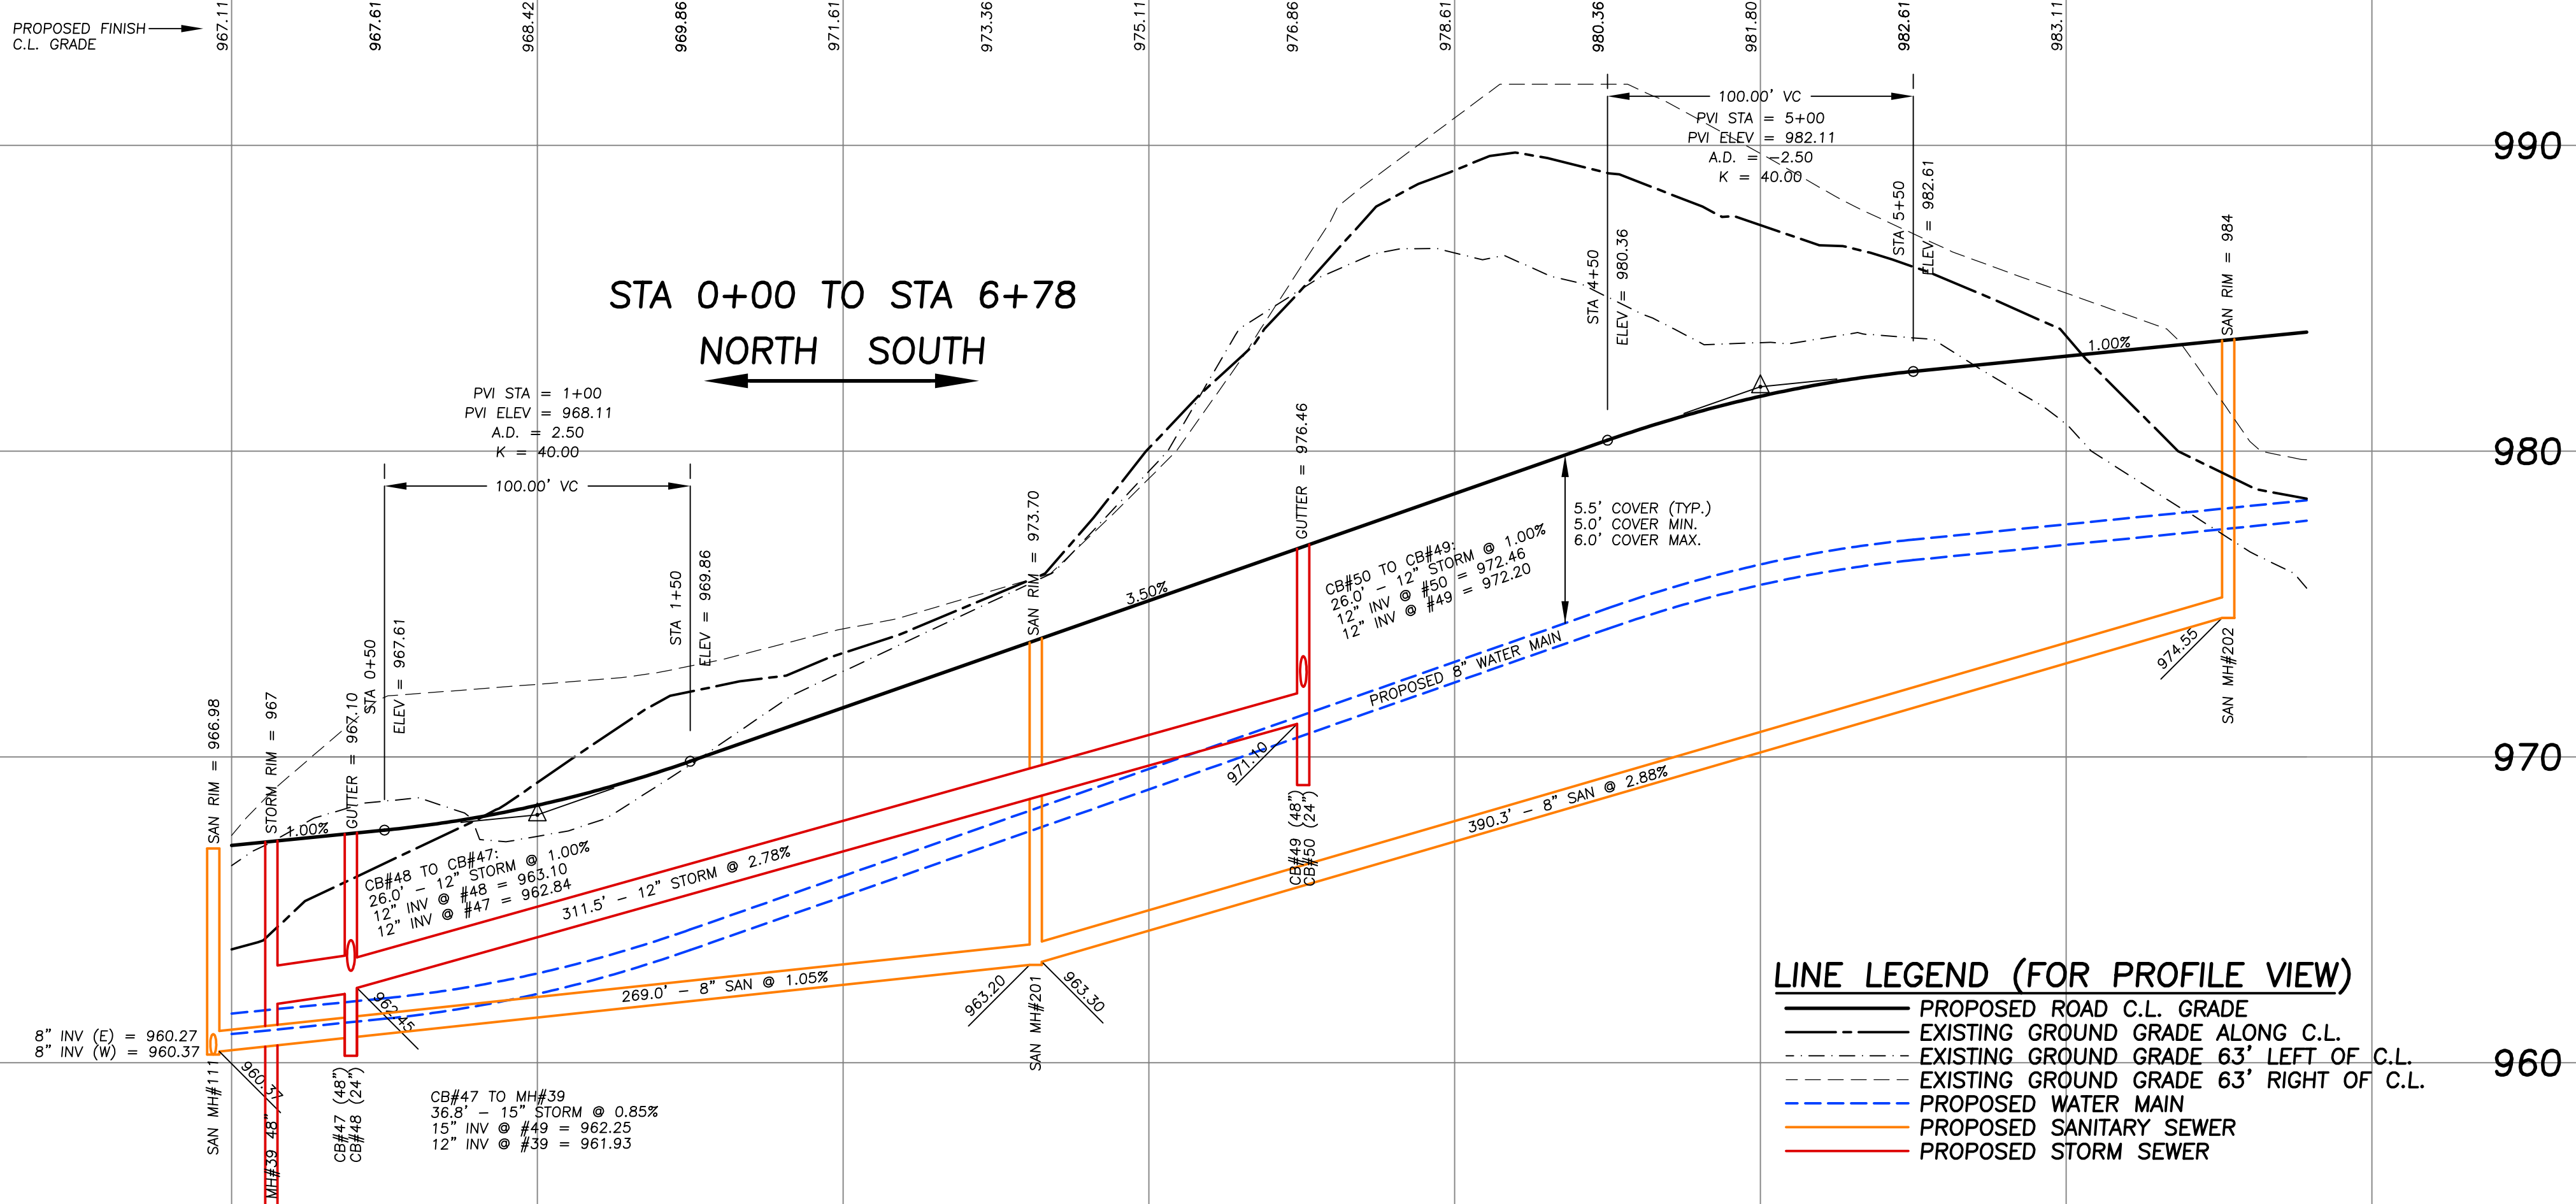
PROPOSED FINISH C.L. GRADE

967.11 967.61 968.42 969.86 971.61 973.36 975.11 976.86 978.61 980.36 981.80 982.61 983.11

990

980

970

960

STA 0+00 TO STA 6+78

NORTH SOUTH

100.00' VC
PVI STA = 5+00
PVI ELEV = 982.11
A.D. = -2.50
K = 40.00

STA 5+50
ELEV = 982.61

STA 4+50
ELEV = 980.36

SAN RIM = 984

1.00%

PVI STA = 1+00
PVI ELEV = 968.11
A.D. = 2.50
K = 40.00

100.00' VC

STA 1+50
ELEV = 969.86

STA 0+50
ELEV = 967.61

SAN RIM = 973.70

GUTTER = 976.46

3.50%

5.5' COVER (TYP.)
5.0' COVER MIN.
6.0' COVER MAX.

CB#50 TO CB#49:
26.0' – 12" STORM @ 1.00%
12" INV @ #50 = 972.46
12" INV @ #49 = 972.20

PROPOSED 8" WATER MAIN

974.55

SAN MH#202

971.10

SAN RIM = 966.98

STORM RIM = 967

GUTTER = 967.10

1.00%

CB#48 TO CB#47:
26.0' – 12" STORM @ 1.00%
12" INV @ #48 = 963.10
12" INV @ #47 = 962.84

311.5' – 12" STORM @ 2.78%

CB#49 (48")
CB#50 (24")

390.3' – 8" SAN @ 2.88%

269.0' – 8" SAN @ 1.05%

962.45

963.20

SAN MH#201

963.30

8" INV (E) = 960.27
8" INV (W) = 960.37

960.37

SAN MH#111

MH#39 48"

CB#47 (48")
CB#48 (24")

CB#47 TO MH#39
36.8' – 15" STORM @ 0.85%
15" INV @ #49 = 962.25
12" INV @ #39 = 961.93

LINE LEGEND (FOR PROFILE VIEW)
PROPOSED ROAD C.L. GRADE
EXISTING GROUND GRADE ALONG C.L.
EXISTING GROUND GRADE 63' LEFT OF C.L.
EXISTING GROUND GRADE 63' RIGHT OF C.L.
PROPOSED WATER MAIN
PROPOSED SANITARY SEWER
PROPOSED STORM SEWER